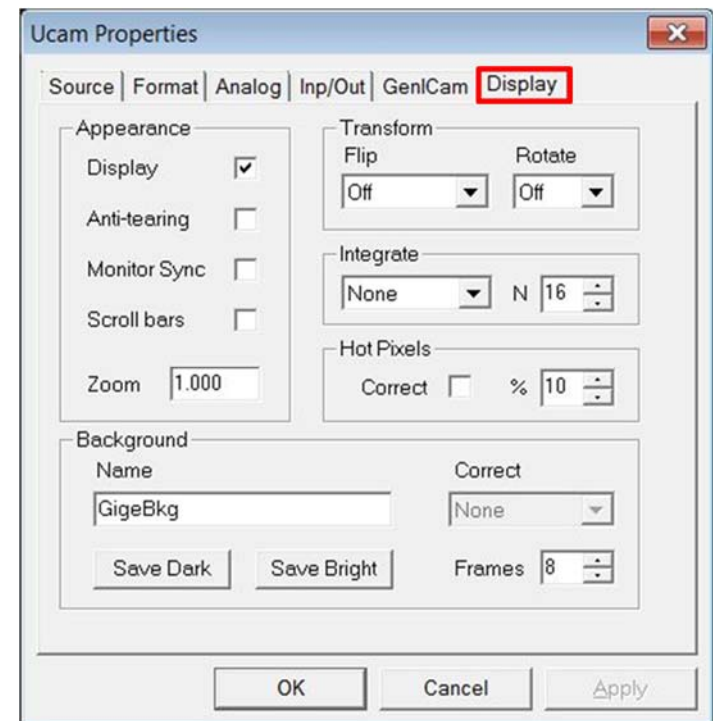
Ucam Properties

Source | Format | Analog | Inp/Out | GenICam | Display

Appearance
Display
Anti-tearing
Monitor Sync
Scroll bars
Zoom 1.000

Transform
Flip
Off
Rotate
Off

Integrate
None
N 16

Hot Pixels
Correct
% 10

Background
Name
GigeBkg
Correct
None
Save Dark
Save Bright
Frames 8

OK
Cancel
Apply